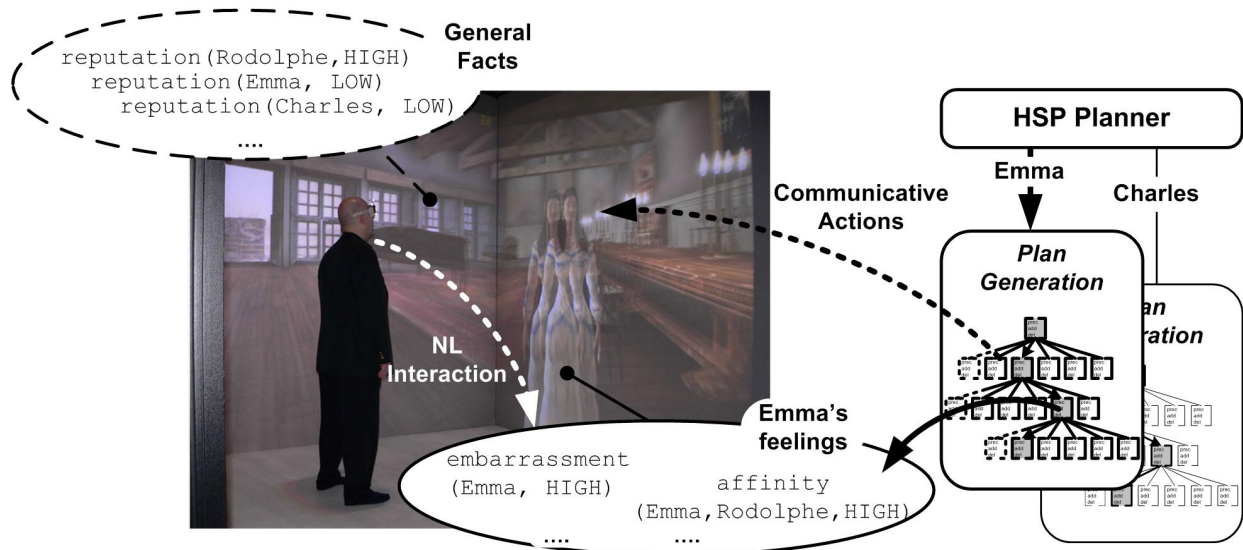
reputation(Rodolphe,HIGH)
reputation(Emma, LOW)
reputation(Charles, LOW)
....

General Facts

HSP Planner

Emma

Charles

Communicative Actions

Plan Generation

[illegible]an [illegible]ation

prec add del

NL Interaction

Emma's feelings

embarrassment (Emma, HIGH)

affinity (Emma,Rodolphe,HIGH)

....

....